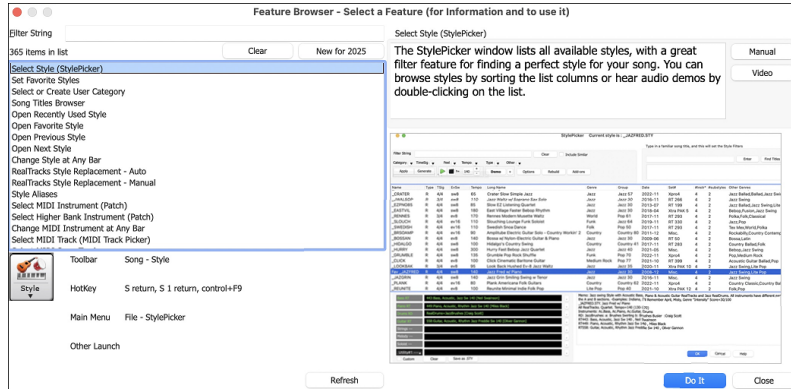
Feature Browser - Select a Feature (for Information and to use it)

Filter String

365 items in list

Clear

New for 2025

Select Style (StylePicker)
Set Favorite Styles
Select or Create User Category
Song Titles Browser
Open Recently Used Style
Open Favorite Style
Open Previous Style
Open Next Style
Change Style at Any Bar
RealTracks Style Replacement - Auto
RealTracks Style Replacement - Manual
Style Aliases
Select MIDI Instrument (Patch)
Select Higher Bank Instrument (Patch)
Change MIDI Instrument at Any Bar
Select MIDI Track (MIDI Track Picker)

Style

Toolbar	Song - Style

HotKey	S return, S 1 return, control+F9

Main Menu	File - StylePicker

Other Launch

Select Style (StylePicker)

The StylePicker window lists all available styles, with a great filter feature for finding a perfect style for your song. You can browse styles by sorting the list columns or hear audio demos by double-clicking on the list.

Manual

Video

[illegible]

Refresh

Do It

Close